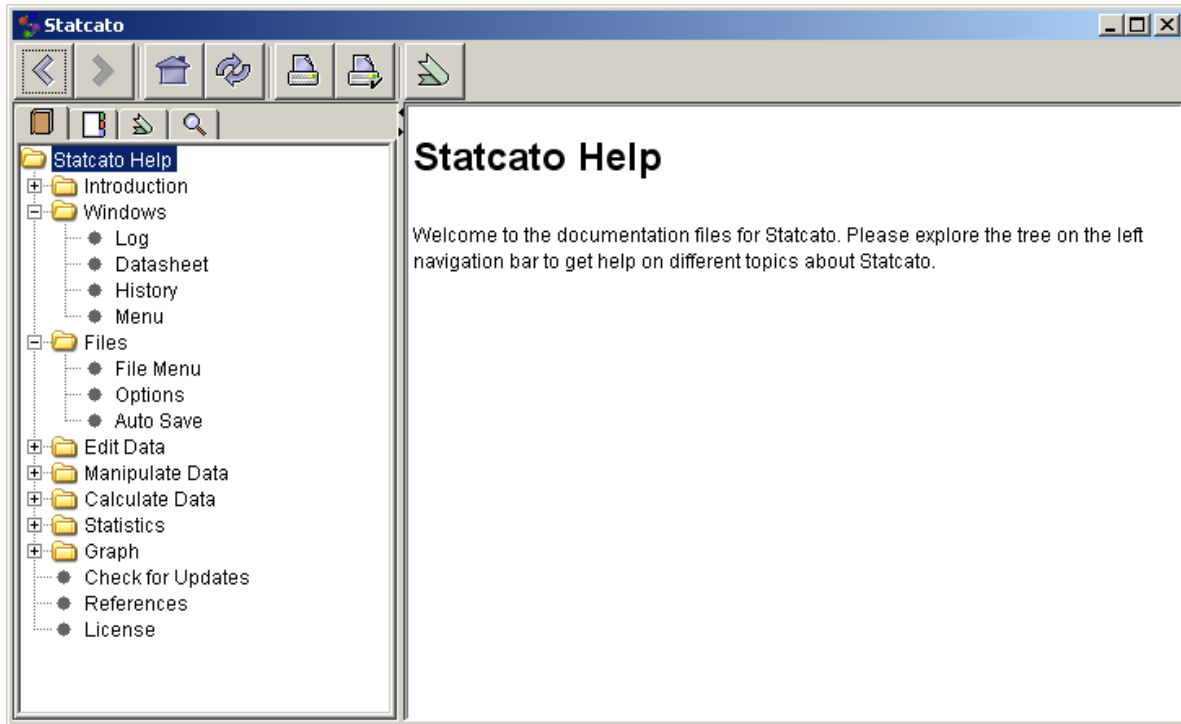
Statcato

Statcato Help
Introduction
Windows
Log
Datasheet
History
Menu
Files
File Menu
Options
Auto Save
Edit Data
Manipulate Data
Calculate Data
Statistics
Graph
Check for Updates
References
License

Statcato Help

Welcome to the documentation files for Statcato. Please explore the tree on the left navigation bar to get help on different topics about Statcato.